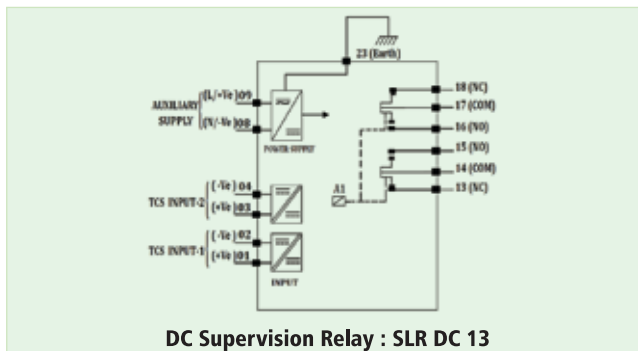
23 (Earth)

AUXILIARY SUPPLY (L/+Ve) 09 (N/-Ve) 08

POWER SUPPLY

18 (NC)
17 (COM)
16 (NO)
15 (NO)
14 (COM)
13 (NC)

A1

TCS INPUT-2 (-Ve) 04 (+Ve) 03

TCS INPUT-1 (-Ve) 02 (+Ve) 01

INPUT

DC Supervision Relay : SLR DC 13